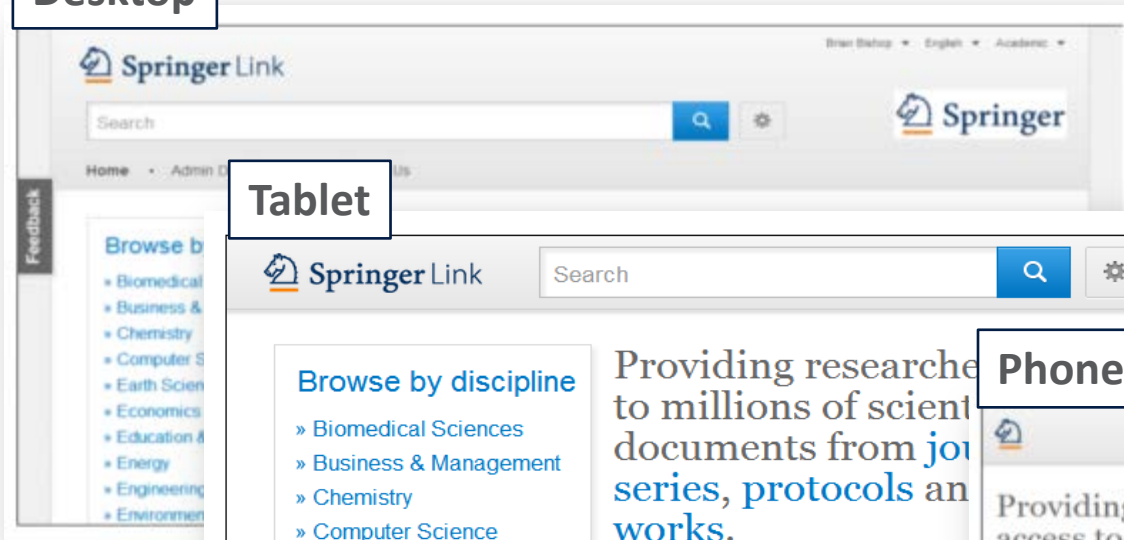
Desktop

Springer Link

Brian Bishop ▾ English ▾ Academic ▾

Search

Springer

Home • Admin D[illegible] Us

Feedback

Browse b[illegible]
» Biomedical
» Business &
» Chemistry
» Computer S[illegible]
» Earth Scien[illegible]
» Economics
» Education &
» Energy
» Engineering
» Environmen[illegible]

Tablet

Springer Link

Search

Browse by discipline
» Biomedical Sciences
» Business & Management
» Chemistry
» Computer Science

Providing researche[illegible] to millions of scient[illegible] documents from jou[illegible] series, protocols an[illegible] works.

Phone

Providin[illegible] access to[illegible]